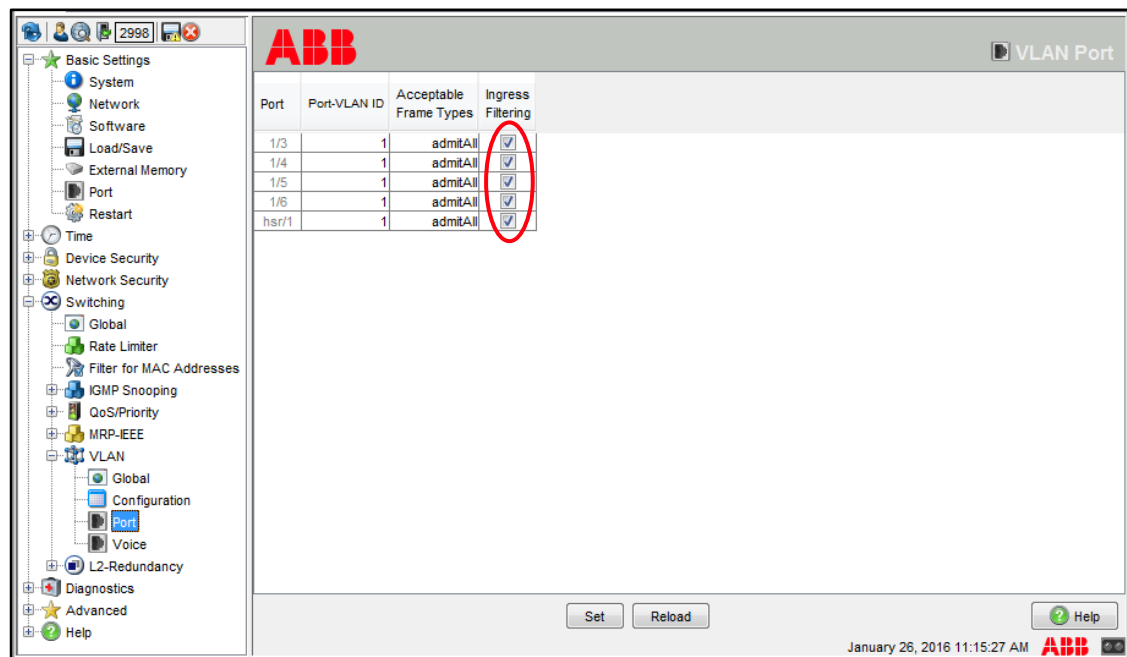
2998

Basic Settings
System
Network
Software
Load/Save
External Memory
Port
Restart
Time
Device Security
Network Security
Switching
Global
Rate Limiter
Filter for MAC Addresses
IGMP Snooping
QoS/Priority
MRP-IEEE
VLAN
Global
Configuration
Port
Voice
L2-Redundancy
Diagnostics
Advanced
Help

ABB

VLAN Port

| Port | Port-VLAN ID | Acceptable Frame Types | Ingress Filtering |
|---|---|---|---|
| 1/3 | 1 | admitAll | ☑ |
| 1/4 | 1 | admitAll | ☑ |
| 1/5 | 1 | admitAll | ☑ |
| 1/6 | 1 | admitAll | ☑ |
| hsr/1 | 1 | admitAll | ☑ |

Set
Reload
Help

January 26, 2016 11:15:27 AM ABB